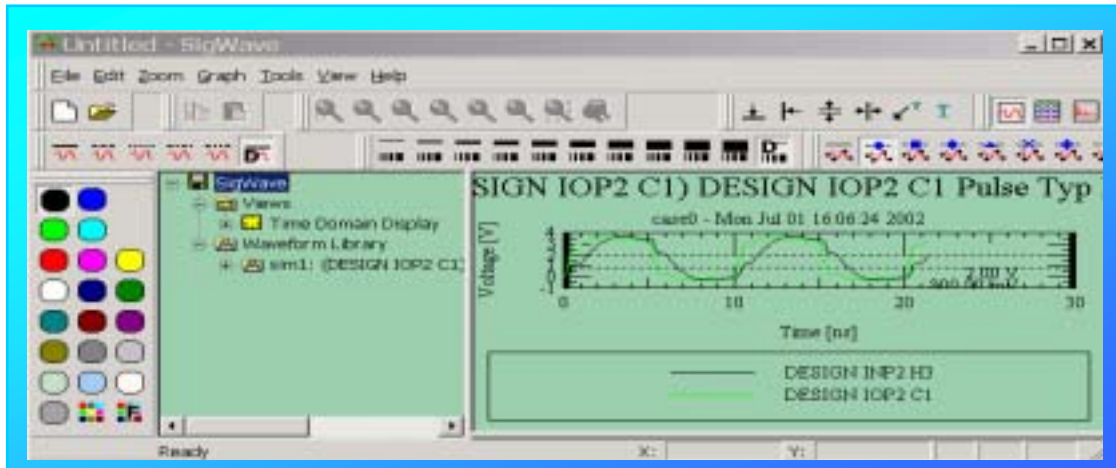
Untitled - SigWave

File Edit Zoom Graph Tools View Help

SigWave
Views
Time Domain Display
Waveform Library
sim1: (DESIGN IOP2 C1)

SIGN IOP2 C1) DESIGN IOP2 C1 Pulse Typ

case0 - Mon Jul 01 16:06:24 2002

Voltage [V]

4
3
2
1
0

2.00 V
900.00 mV

0 10 20 30

Time [ns]

DESIGN INP2 H3
DESIGN IOP2 C1

Ready X: Y: